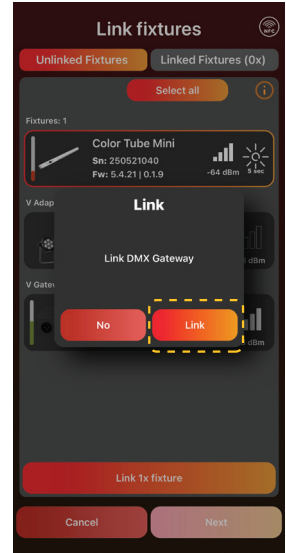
Link fixtures

NFC

Unlinked Fixtures

Linked Fixtures (0x)

Select all

i

Fixtures: 1

Color Tube Mini

Sn: 250521040

Fw: 5.4.21 | 0.1.9

-64 dBm

5 sec

V Adap

dBm

V Gate

dBm

Link

Link DMX Gateway

No

Link

Link 1x fixture

Cancel

Next